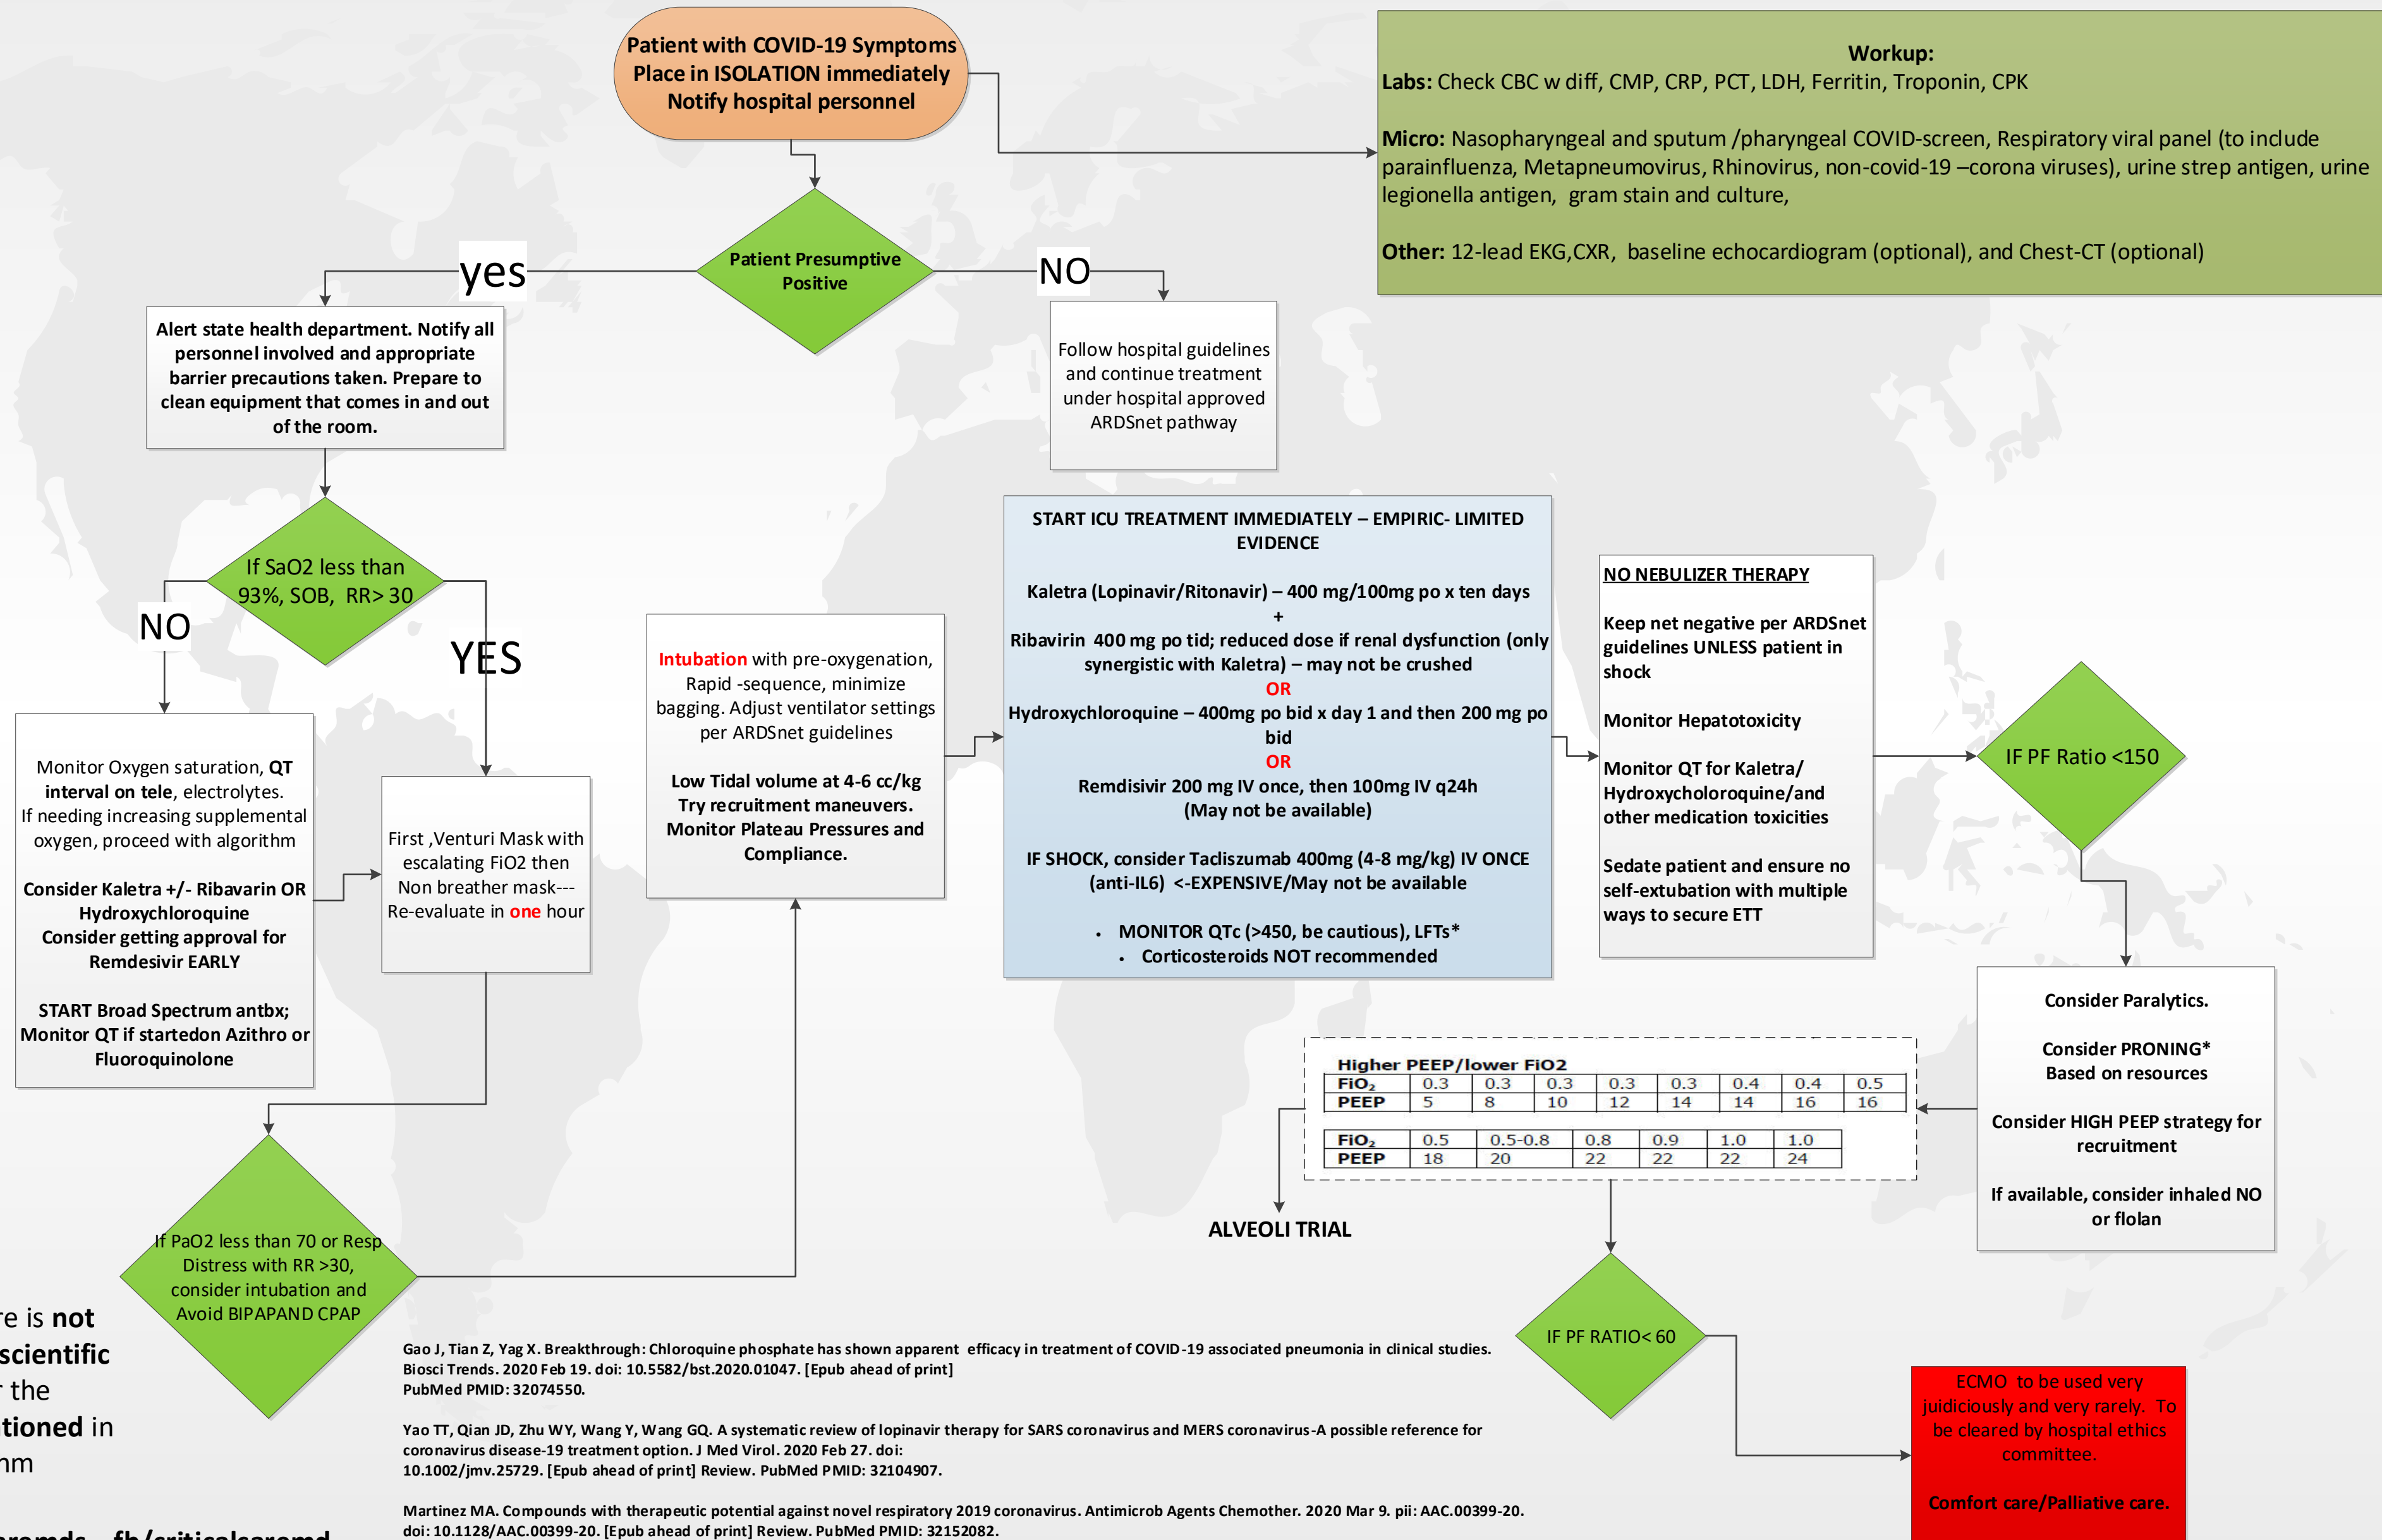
Patient with COVID-19 Symptoms
Place in ISOLATION immediately
Notify hospital personnel

Workup:
Labs: Check CBC w diff, CMP, CRP, PCT, LDH, Ferritin, Troponin, CPK

Micro: Nasopharyngeal and sputum /pharyngeal COVID-screen, Respiratory viral panel (to include parainfluenza, Metapneumovirus, Rhinovirus, non-covid-19 –corona viruses), urine strep antigen, urine legionella antigen, gram stain and culture,

Other: 12-lead EKG,CXR, baseline echocardiogram (optional), and Chest-CT (optional)

Patient Presumptive Positive

yes

NO

Alert state health department. Notify all personnel involved and appropriate barrier precautions taken. Prepare to clean equipment that comes in and out of the room.

Follow hospital guidelines and continue treatment under hospital approved ARDSnet pathway

If SaO2 less than 93%, SOB, RR> 30

NO

YES

Monitor Oxygen saturation, QT interval on tele, electrolytes. If needing increasing supplemental oxygen, proceed with algorithm

Consider Kaletra +/- Ribavarin OR Hydroxychloroquine
Consider getting approval for Remdesivir EARLY

START Broad Spectrum antbx; Monitor QT if startedon Azithro or Fluoroquinolone

First ,Venturi Mask with escalating FiO2 then Non breather mask--- Re-evaluate in one hour

Intubation with pre-oxygenation, Rapid -sequence, minimize bagging. Adjust ventilator settings per ARDSnet guidelines

Low Tidal volume at 4-6 cc/kg
Try recruitment maneuvers.
Monitor Plateau Pressures and Compliance.

START ICU TREATMENT IMMEDIATELY – EMPIRIC- LIMITED EVIDENCE

Kaletra (Lopinavir/Ritonavir) – 400 mg/100mg po x ten days
+
Ribavirin 400 mg po tid; reduced dose if renal dysfunction (only synergistic with Kaletra) – may not be crushed
OR
Hydroxychloroquine – 400mg po bid x day 1 and then 200 mg po bid
OR
Remdisivir 200 mg IV once, then 100mg IV q24h
(May not be available)

IF SHOCK, consider Tacliszumab 400mg (4-8 mg/kg) IV ONCE (anti-IL6) <-EXPENSIVE/May not be available

• MONITOR QTc (>450, be cautious), LFTs*
• Corticosteroids NOT recommended

NO NEBULIZER THERAPY

Keep net negative per ARDSnet guidelines UNLESS patient in shock

Monitor Hepatotoxicity

Monitor QT for Kaletra/ Hydroxycholoroquine/and other medication toxicities

Sedate patient and ensure no self-extubation with multiple ways to secure ETT

IF PF Ratio <150

Consider Paralytics.

Consider PRONING*
Based on resources

Consider HIGH PEEP strategy for recruitment

If available, consider inhaled NO or flolan

Higher PEEP/lower FiO2

| $FiO_2$ | 0.3 | 0.3 | 0.3 | 0.3 | 0.3 | 0.4 | 0.4 | 0.5 |
|---|---|---|---|---|---|---|---|---|
| PEEP | 5 | 8 | 10 | 12 | 14 | 14 | 16 | 16 |

| $FiO_2$ | 0.5 | 0.5-0.8 | 0.8 | 0.9 | 1.0 | 1.0 |
|---|---|---|---|---|---|---|
| PEEP | 18 | 20 | 22 | 22 | 22 | 24 |

ALVEOLI TRIAL

If PaO2 less than 70 or Resp Distress with RR >30, consider intubation and Avoid BIPAPAND CPAP

IF PF RATIO< 60

ECMO to be used very judiciously and very rarely. To be cleared by hospital ethics committee.

Comfort care/Palliative care.

re is not scientific the tioned in hm

Gao J, Tian Z, Yag X. Breakthrough: Chloroquine phosphate has shown apparent efficacy in treatment of COVID-19 associated pneumonia in clinical studies. Biosci Trends. 2020 Feb 19. doi: 10.5582/bst.2020.01047. [Epub ahead of print]
PubMed PMID: 32074550.

Yao TT, Qian JD, Zhu WY, Wang Y, Wang GQ. A systematic review of lopinavir therapy for SARS coronavirus and MERS coronavirus-A possible reference for coronavirus disease-19 treatment option. J Med Virol. 2020 Feb 27. doi:
10.1002/jmv.25729. [Epub ahead of print] Review. PubMed PMID: 32104907.

Martinez MA. Compounds with therapeutic potential against novel respiratory 2019 coronavirus. Antimicrob Agents Chemother. 2020 Mar 9. pii: AAC.00399-20.
doi: 10.1128/AAC.00399-20. [Epub ahead of print] Review. PubMed PMID: 32152082.

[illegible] fb/criticalcaremd